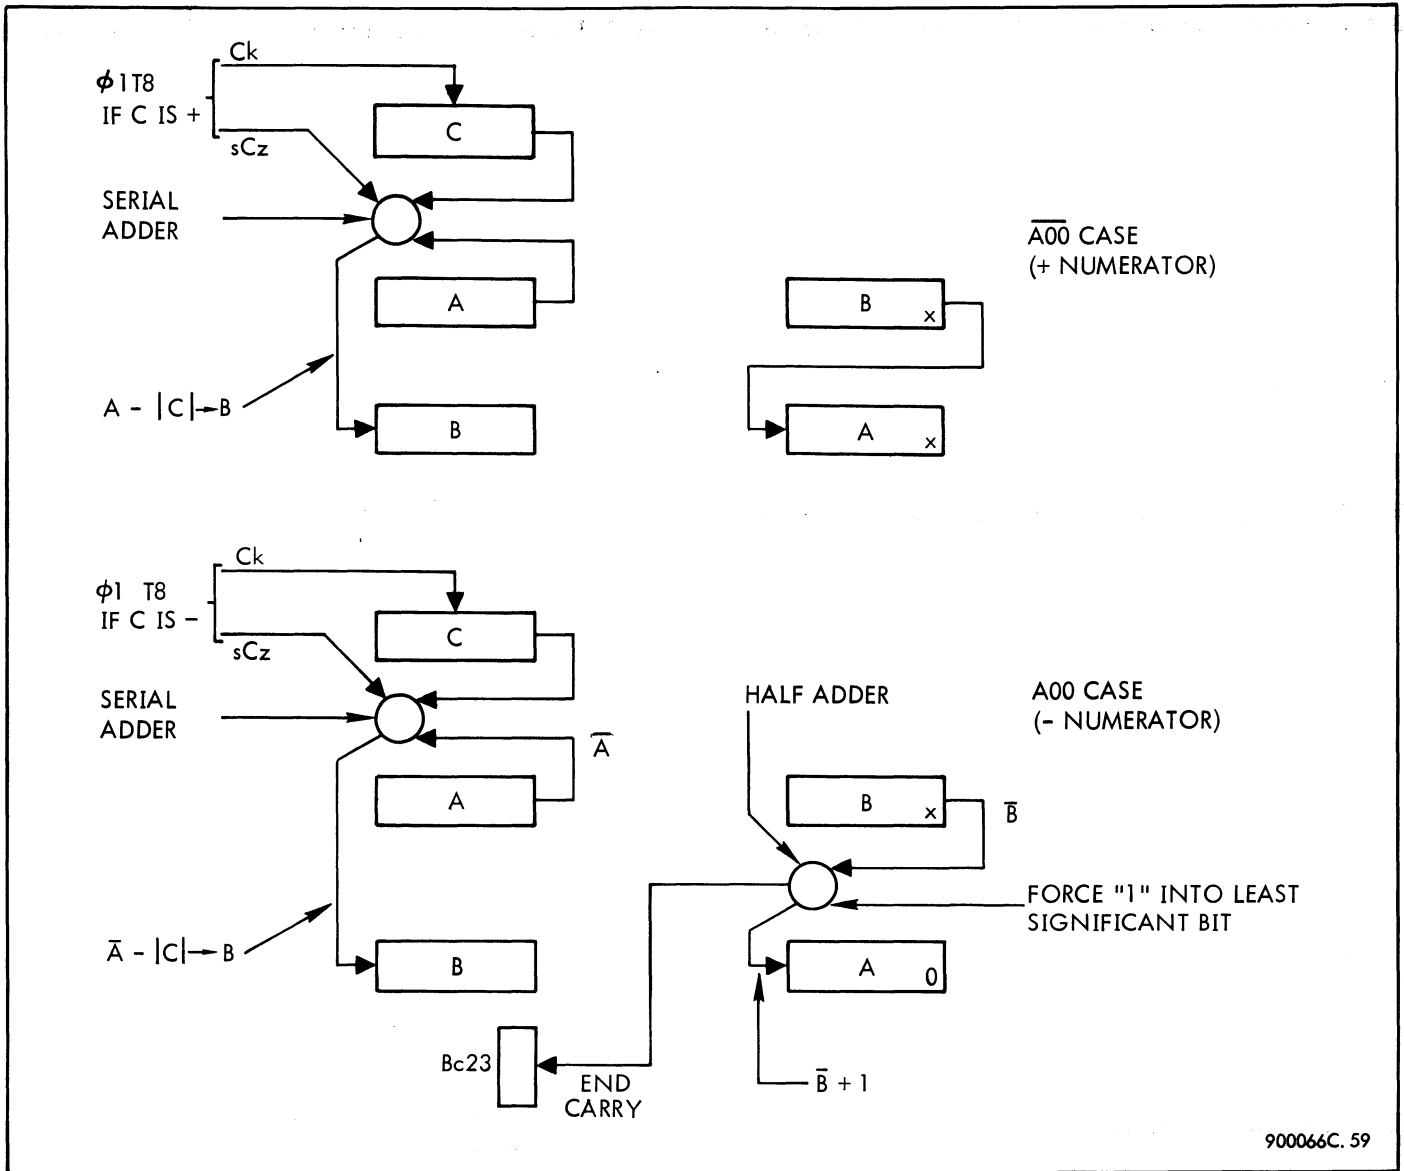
$\phi$1T8
IF C IS +

Ck

sCz

C

SERIAL ADDER

A

A - |C|→B

B

$\overline{A00}$ CASE
(+ NUMERATOR)

B x

A x

$\phi$1 T8
IF C IS −

Ck

sCz

C

SERIAL ADDER

$\overline{A}$

A

$\overline{A}$ - |C|→ B

B

HALF ADDER

A00 CASE
(- NUMERATOR)

B x

$\overline{B}$

FORCE "1" INTO LEAST SIGNIFICANT BIT

A 0

Bc23

END CARRY

$\overline{B}$ + 1

900066C. 59